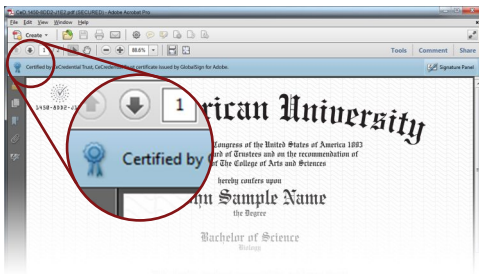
CeD_1450-8DD3-J1E3.pdf (SECURED) - Adobe Acrobat Pro
File Edit View Window Help
Create
1
88.6%
Tools Comment Share
Certified by CeCredential Trust, CeCredential Trust certificate issued by GlobalSign for Adobe.
Signature Panel
1450-8DD3-J1E3
1
Certified by
rican University
Congress of the United States of America 1883
ard of Trustees and on the recommendation of
The College of Arts and Sciences
hereby confers upon
hn Sample Name
the Degree
Bachelor of Science
Biology